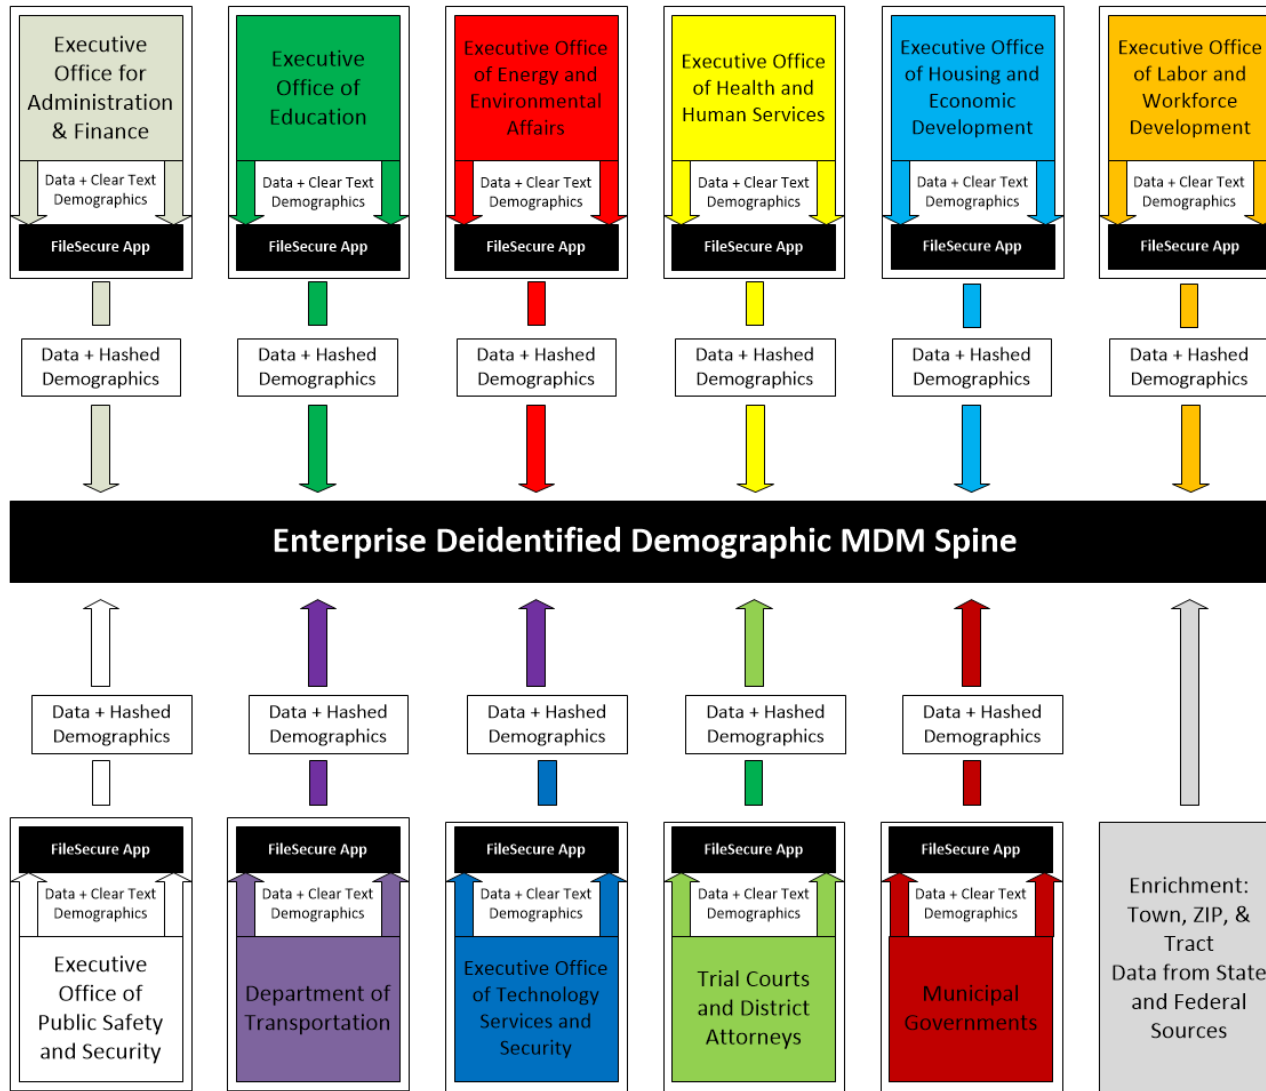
Executive Office for Administration & Finance

Data + Clear Text Demographics

FileSecure App

Executive Office of Education

Data + Clear Text Demographics

FileSecure App

Executive Office of Energy and Environmental Affairs

Data + Clear Text Demographics

FileSecure App

Executive Office of Health and Human Services

Data + Clear Text Demographics

FileSecure App

Executive Office of Housing and Economic Development

Data + Clear Text Demographics

FileSecure App

Executive Office of Labor and Workforce Development

Data + Clear Text Demographics

FileSecure App

Data + Hashed Demographics

Data + Hashed Demographics

Data + Hashed Demographics

Data + Hashed Demographics

Data + Hashed Demographics

Data + Hashed Demographics

Enterprise Deidentified Demographic MDM Spine

Data + Hashed Demographics

Data + Hashed Demographics

Data + Hashed Demographics

Data + Hashed Demographics

Data + Hashed Demographics

FileSecure App

Data + Clear Text Demographics

Executive Office of Public Safety and Security

FileSecure App

Data + Clear Text Demographics

Department of Transportation

FileSecure App

Data + Clear Text Demographics

Executive Office of Technology Services and Security

FileSecure App

Data + Clear Text Demographics

Trial Courts and District Attorneys

FileSecure App

Data + Clear Text Demographics

Municipal Governments

Enrichment: Town, ZIP, & Tract Data from State and Federal Sources